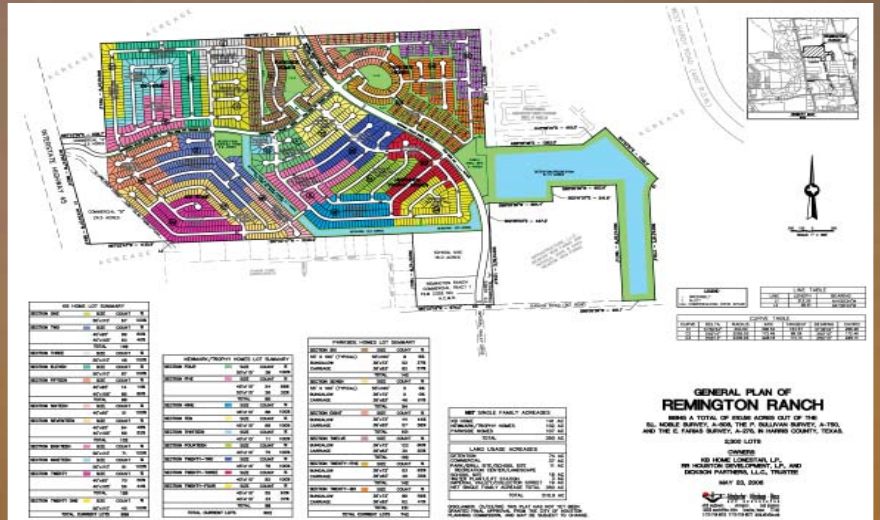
ACREAGE

ACREAGE

INTERSTATE HIGHWAY 45

ACREAGE

ACREAGE

ACREAGE

COMMERCIAL "F"

SCHOOL SITE

REMINGTON RANCH COMMERCIAL TRACT 1

GENERAL PLAN OF
REMINGTON RANCH

BEING A TOTAL OF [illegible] ACRES OUT OF THE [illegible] NOBLE SURVEY, A-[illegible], THE P. SULLIVAN SURVEY, A-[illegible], AND THE E. FARIAS SURVEY, A-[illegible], IN HARRIS COUNTY, TEXAS

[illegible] LOTS

OWNERS
KB HOME LONESTAR, L.P.,
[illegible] HOUSTON DEVELOPMENT, L.P., AND
DICKSON PARTNERS, L.L.C., TRUSTEE

MAY 23, 2006

KB HOME LOT SUMMARY

NEWMARK/TROPHY HOMES LOT SUMMARY

PARDEE HOMES LOT SUMMARY

NET SINGLE FAMILY ACREAGE

LAND USAGE ACREAGES

LINE TABLE

CURVE TABLE

TOTAL CURRENT LOTS